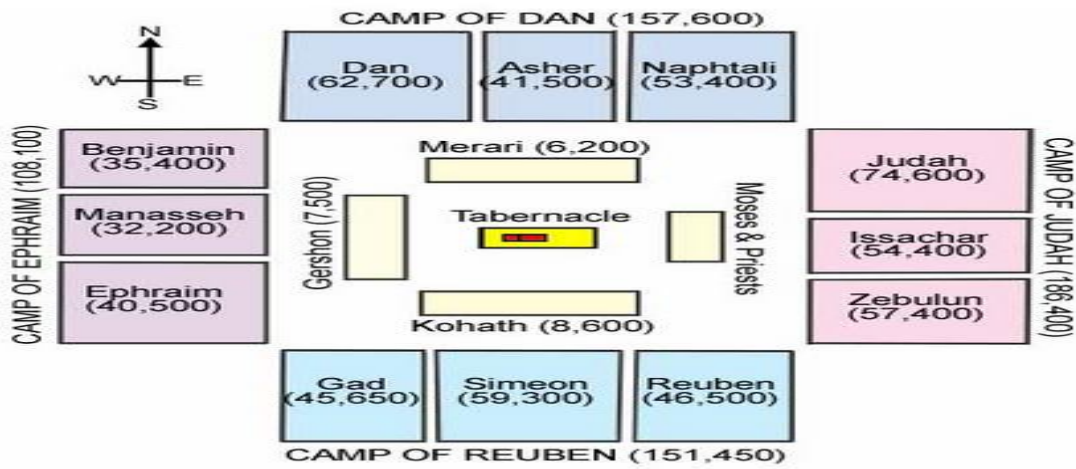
CAMP OF DAN (157,600)

N
W E
S

Dan
(62,700)

Asher
(41,500)

Naphtali
(53,400)

CAMP OF EPHRAIM (108,100)

Benjamin
(35,400)

Manasseh
(32,200)

Ephraim
(40,500)

Merari (6,200)

Gershon (7,500)

Tabernacle

Moses & Priests

Kohath (8,600)

CAMP OF JUDAH (186,400)

Judah
(74,600)

Issachar
(54,400)

Zebulun
(57,400)

Gad
(45,650)

Simeon
(59,300)

Reuben
(46,500)

CAMP OF REUBEN (151,450)